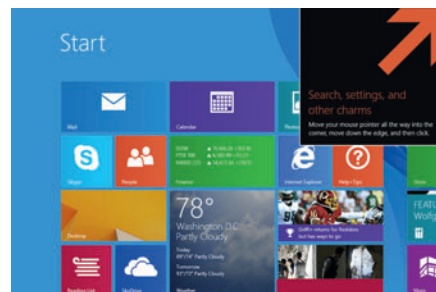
Start

Mail

Calendar

Skype

People

Finance

Internet Explorer

Help+Tips

Desktop

78°

Washington D.C.
Partly Cloudy

Weather

Reading List

SkyDrive

Search, settings, and other charms

Move your mouse pointer all the way into the corner, move down the edge, and then click.

FEATU
Wolfg

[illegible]